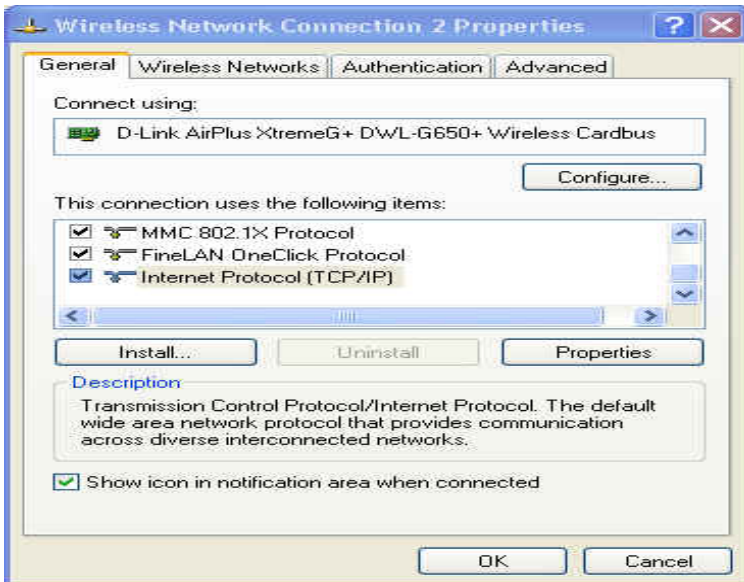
Wireless Network Connection 2 Properties

? X

General | Wireless Networks | Authentication | Advanced

Connect using:

D-Link AirPlus XtremeG+ DWL-G650+ Wireless Cardbus

Configure...

This connection uses the following items:

MMC 802.1X Protocol
FineLAN OneClick Protocol
Internet Protocol (TCP/IP)

Install... | Uninstall | Properties

Description

Transmission Control Protocol/Internet Protocol. The default wide area network protocol that provides communication across diverse interconnected networks.

Show icon in notification area when connected

OK | Cancel